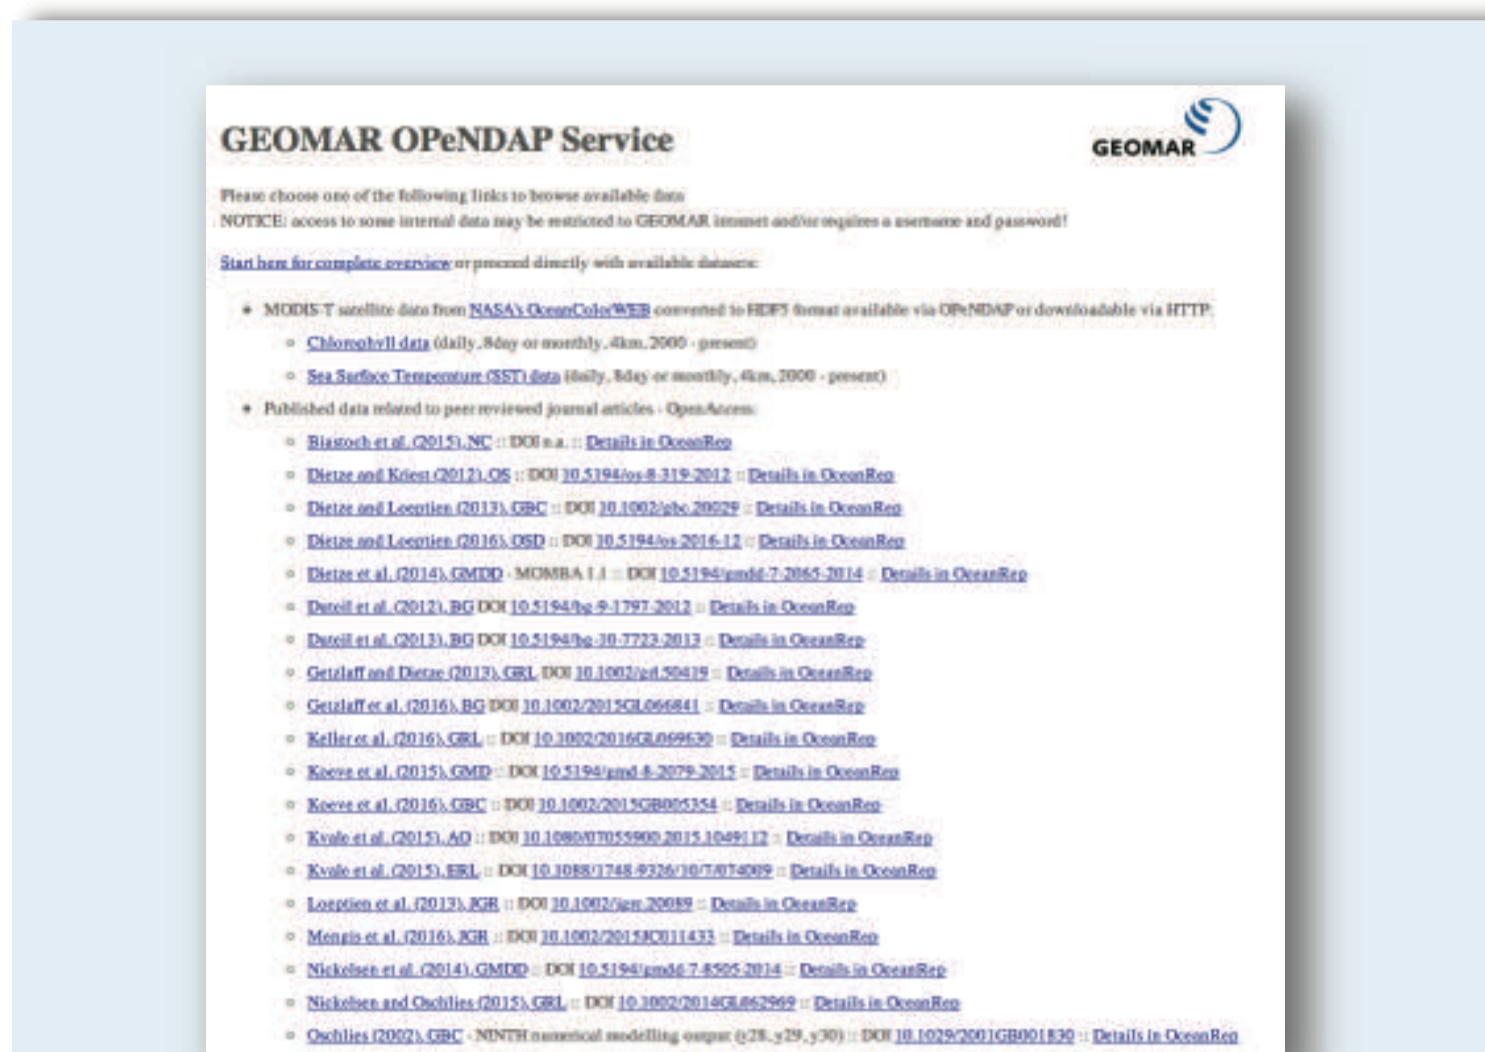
GEOMAR OPeNDAP Service

GEOMAR

Please choose one of the following links to browse available data
NOTICE: access to some internal data may be restricted to GEOMAR intranet and/or requires a username and password!

Start here for complete overview or proceed directly with available datasets:

- MODIS-T satellite data from NASA's OceanColorWEB converted to HDF5 format available via OPeNDAP or downloadable via HTTP
  - Chlorophyll data (daily, 8day or monthly, 4km, 2000 - present)
  - Sea Surface Temperature (SST) data (daily, 8day or monthly, 4km, 2000 - present)
- Published data related to peer reviewed journal articles - Open Access
  - Blastoch et al. (2015), NC :: DOI n.a. :: Details in OceanRep
  - Dietze and Kriest (2012), OS :: DOI 10.5194/os-8-319-2012 :: Details in OceanRep
  - Dietze and Loeptien (2013), GBC :: DOI 10.1002/gbc.20029 :: Details in OceanRep
  - Dietze and Loeptien (2016), OSD :: DOI 10.5194/os-2016-12 :: Details in OceanRep
  - Dietze et al. (2014), GMDD - MOMBA 1.1 :: DOI 10.5194/gmdd-7-2065-2014 :: Details in OceanRep
  - Duteil et al. (2012), BG DOI 10.5194/bg-9-1797-2012 :: Details in OceanRep
  - Duteil et al. (2013), BG DOI 10.5194/bg-10-7723-2013 :: Details in OceanRep
  - Getzlaff and Dietze (2013), GRL DOI 10.1002/grl.50419 :: Details in OceanRep
  - Getzlaff et al. (2016), BG DOI 10.1002/2015GL066841 :: Details in OceanRep
  - Keller et al. (2016), GRL :: DOI 10.1002/2016GL069630 :: Details in OceanRep
  - Koeve et al. (2015), GMD :: DOI 10.5194/gmd-8-2079-2015 :: Details in OceanRep
  - Koeve et al. (2016), GBC :: DOI 10.1002/2015GB005354 :: Details in OceanRep
  - Kvale et al. (2015), AO :: DOI 10.1080/07055900.2015.1049112 :: Details in OceanRep
  - Kvale et al. (2015), ERL :: DOI 10.1088/1748-9326/10/7/074009 :: Details in OceanRep
  - Loeptien et al. (2013), JGR :: DOI 10.1002/jgrc.20089 :: Details in OceanRep
  - Mengis et al. (2016), JGR :: DOI 10.1002/2015JC011433 :: Details in OceanRep
  - Nickelsen et al. (2014), GMDD :: DOI 10.5194/gmdd-7-8505-2014 :: Details in OceanRep
  - Nickelsen and Oschlies (2015), GRL :: DOI 10.1002/2014GL062969 :: Details in OceanRep
  - Oschlies (2002), GBC - NINTH numerical modelling output (y28, y29, y30) :: DOI 10.1029/2001GB001830 :: Details in OceanRep